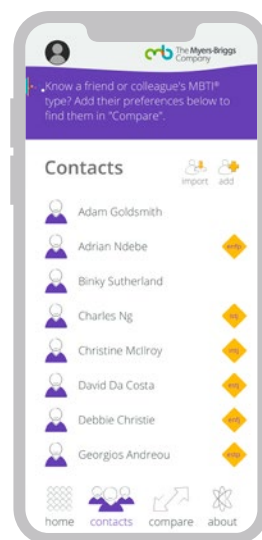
The Myers-Briggs Company

Know a friend or colleague's MBTI® type? Add their preferences below to find them in "Compare".

Contacts

import add

Adam Goldsmith

Adrian Ndebe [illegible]

Binky Sutherland

Charles Ng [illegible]

Christine McIlroy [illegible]

David Da Costa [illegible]

Debbie Christie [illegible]

Georgios Andreou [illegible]

home contacts compare about